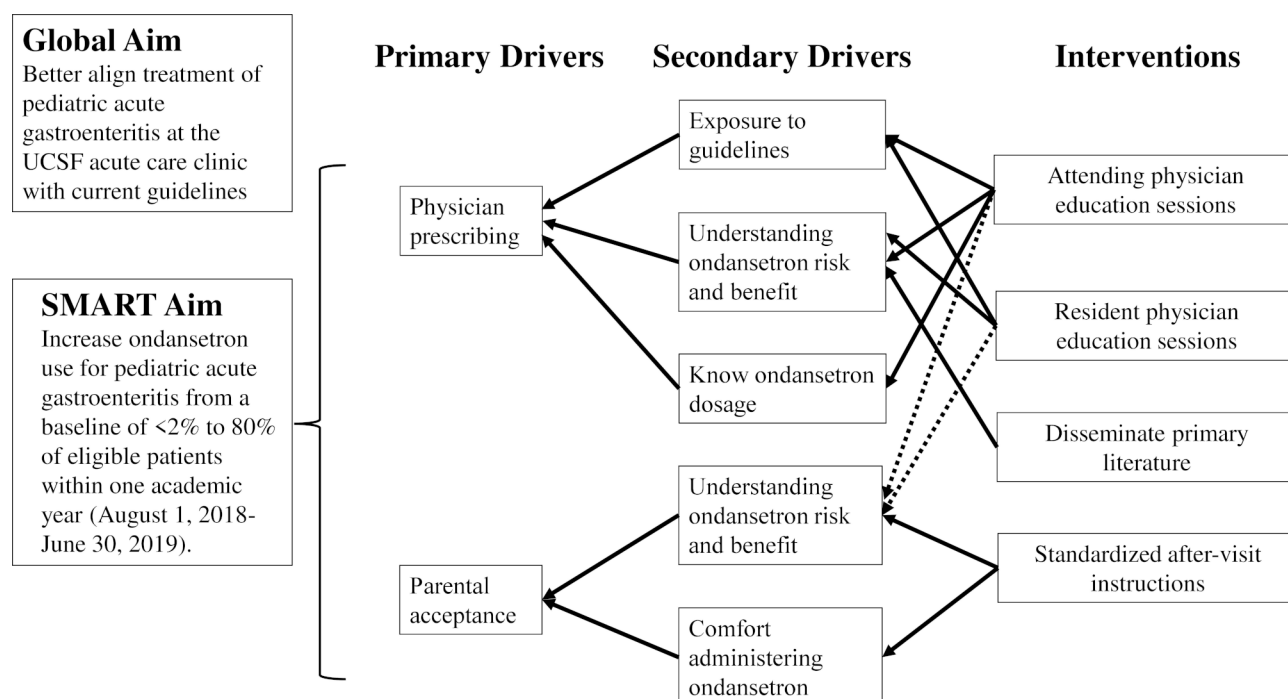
Global Aim
Better align treatment of pediatric acute gastroenteritis at the UCSF acute care clinic with current guidelines

SMART Aim
Increase ondansetron use for pediatric acute gastroenteritis from a baseline of <2% to 80% of eligible patients within one academic year (August 1, 2018-June 30, 2019).

Primary Drivers

Physician prescribing

Parental acceptance

Secondary Drivers

Exposure to guidelines

Understanding ondansetron risk and benefit

Know ondansetron dosage

Understanding ondansetron risk and benefit

Comfort administering ondansetron

Interventions

Attending physician education sessions

Resident physician education sessions

Disseminate primary literature

Standardized after-visit instructions